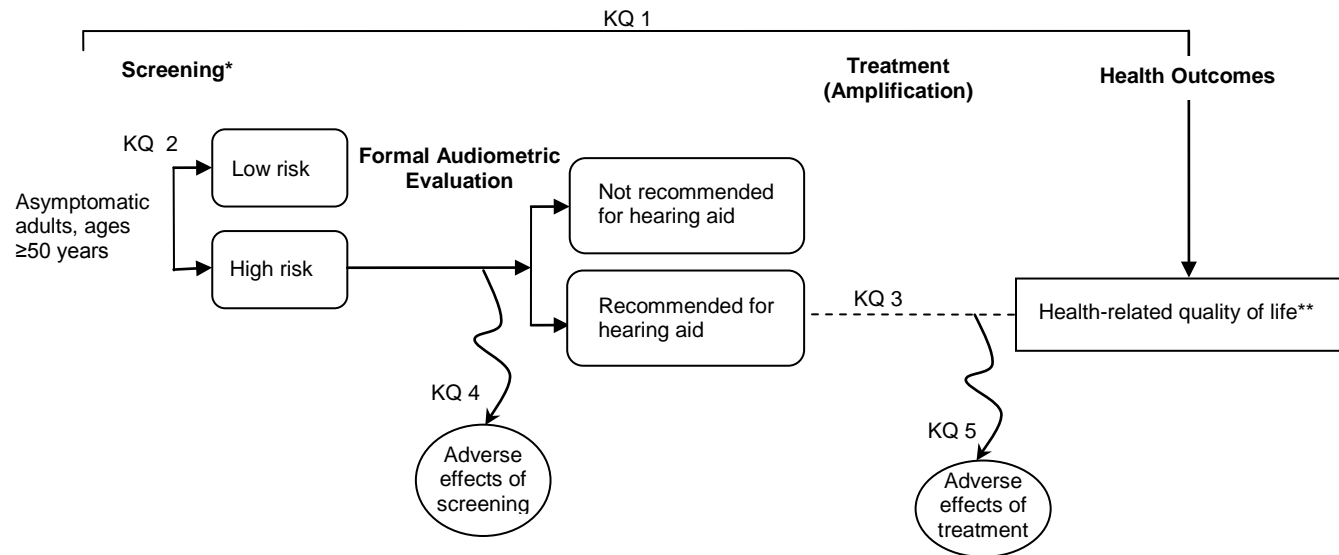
KQ 1

Screening*

Treatment (Amplification)

Health Outcomes

KQ 2

Low risk

Formal Audiometric Evaluation

Asymptomatic adults, ages ≥50 years

High risk

Not recommended for hearing aid

Recommended for hearing aid

KQ 3

Health-related quality of life**

KQ 4

Adverse effects of screening

KQ 5

Adverse effects of treatment